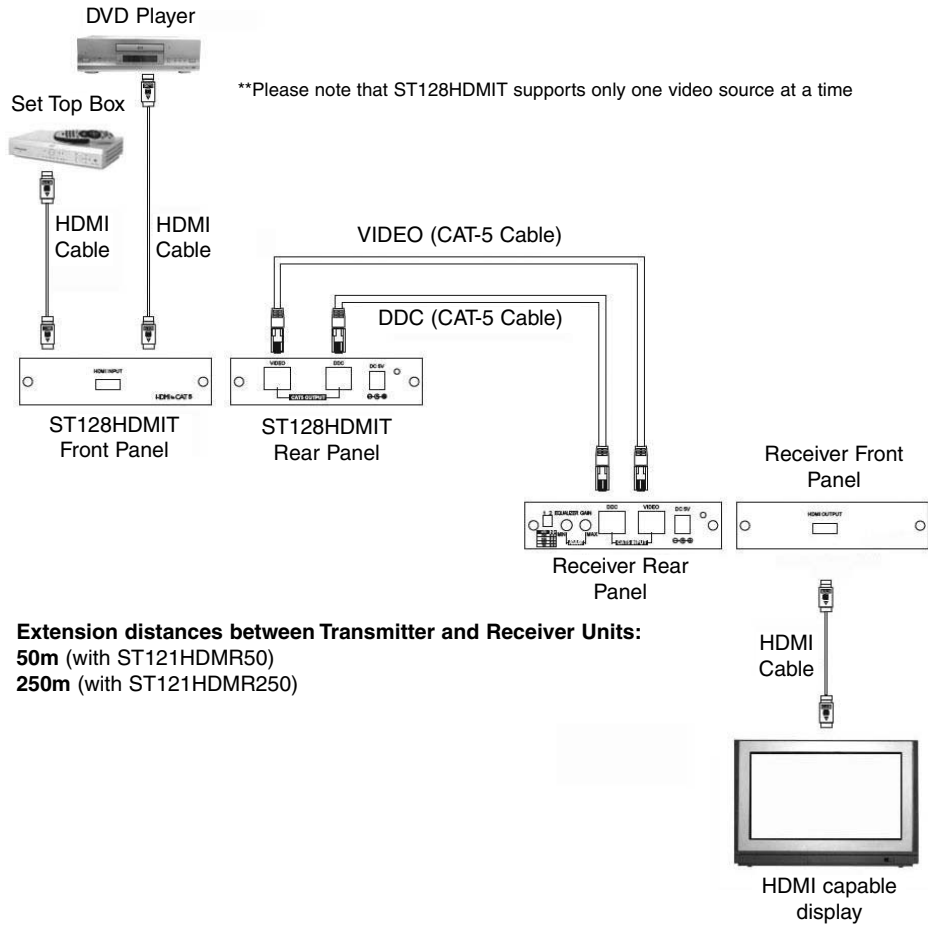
DVD Player

**Please note that ST128HDMIT supports only one video source at a time

Set Top Box

HDMI Cable

HDMI Cable

VIDEO (CAT-5 Cable)

DDC (CAT-5 Cable)

HDMI INPUT

HDMI to CAT 5

VIDEO

DDC

DC 5V

CAT5 OUTPUT

ST128HDMIT Front Panel

ST128HDMIT Rear Panel

Receiver Front Panel

EQUALIZER GAIN

MIN

MAX

DDC

VIDEO

DC 5V

CAT5 INPUT

HDMI OUTPUT

Receiver Rear Panel

**Extension distances between Transmitter and Receiver Units:**
**50m** (with ST121HDMR50)
**250m** (with ST121HDMR250)

HDMI Cable

HDMI capable display